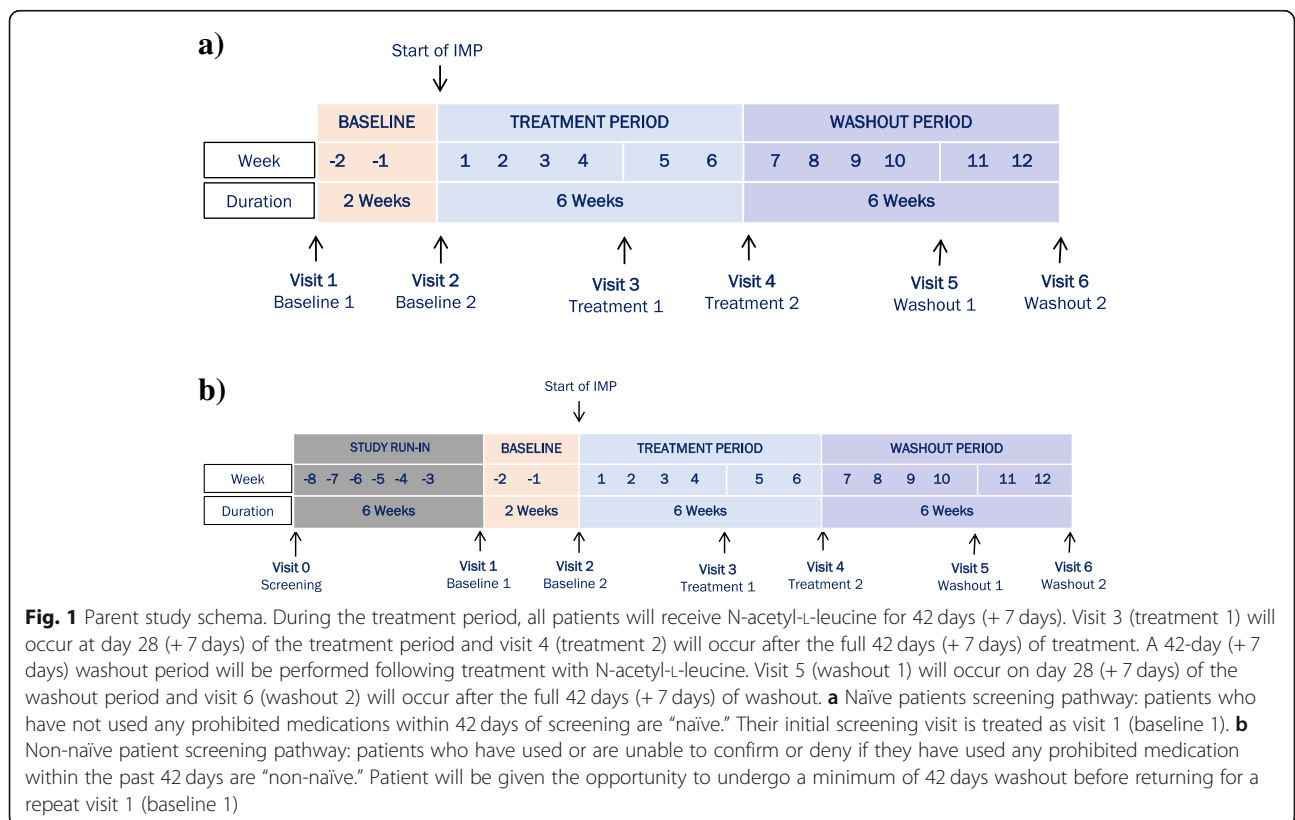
a)

Start of IMP

| | BASELINE | TREATMENT PERIOD | WASHOUT PERIOD |
|---|---|---|---|
| Week | -2 -1 | 1 2 3 4 5 6 | 7 8 9 10 11 12 |
| Duration | 2 Weeks | 6 Weeks | 6 Weeks |

Visit 1 Baseline 1
Visit 2 Baseline 2
Visit 3 Treatment 1
Visit 4 Treatment 2
Visit 5 Washout 1
Visit 6 Washout 2

b)

Start of IMP

| | STUDY RUN-IN | BASELINE | TREATMENT PERIOD | WASHOUT PERIOD |
|---|---|---|---|---|
| Week | -8 -7 -6 -5 -4 -3 | -2 -1 | 1 2 3 4 5 6 | 7 8 9 10 11 12 |
| Duration | 6 Weeks | 2 Weeks | 6 Weeks | 6 Weeks |

Visit 0 Screening
Visit 1 Baseline 1
Visit 2 Baseline 2
Visit 3 Treatment 1
Visit 4 Treatment 2
Visit 5 Washout 1
Visit 6 Washout 2

**Fig. 1** Parent study schema. During the treatment period, all patients will receive N-acetyl-L-leucine for 42 days (+ 7 days). Visit 3 (treatment 1) will occur at day 28 (+ 7 days) of the treatment period and visit 4 (treatment 2) will occur after the full 42 days (+ 7 days) of treatment. A 42-day (+ 7 days) washout period will be performed following treatment with N-acetyl-L-leucine. Visit 5 (washout 1) will occur on day 28 (+ 7 days) of the washout period and visit 6 (washout 2) will occur after the full 42 days (+ 7 days) of washout. **a** Naïve patients screening pathway: patients who have not used any prohibited medications within 42 days of screening are "naïve." Their initial screening visit is treated as visit 1 (baseline 1). **b** Non-naïve patient screening pathway: patients who have used or are unable to confirm or deny if they have used any prohibited medication within the past 42 days are "non-naïve." Patient will be given the opportunity to undergo a minimum of 42 days washout before returning for a repeat visit 1 (baseline 1)